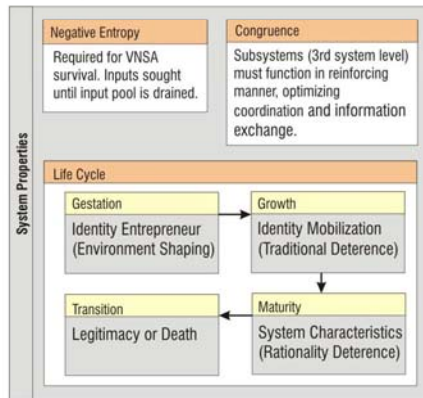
System Properties

Negative Entropy

Required for VNSA survival. Inputs sought until input pool is drained.

Congruence

Subsystems (3rd system level) must function in reinforcing manner, optimizing coordination and information exchange.

Life Cycle

Gestation

Identity Entrepreneur (Environment Shaping)

Growth

Identity Mobilization (Traditional Deterence)

Transition

Legitimacy or Death

Maturity

System Characteristics (Rationality Deterence)